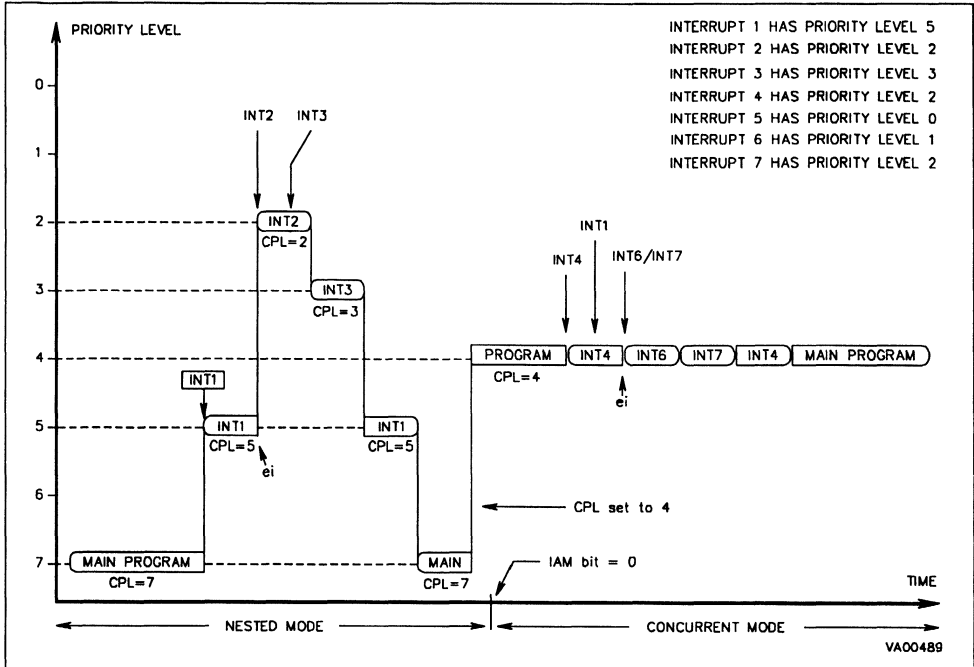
PRIORITY LEVEL

INTERRUPT 1 HAS PRIORITY LEVEL 5
INTERRUPT 2 HAS PRIORITY LEVEL 2
INTERRUPT 3 HAS PRIORITY LEVEL 3
INTERRUPT 4 HAS PRIORITY LEVEL 2
INTERRUPT 5 HAS PRIORITY LEVEL 0
INTERRUPT 6 HAS PRIORITY LEVEL 1
INTERRUPT 7 HAS PRIORITY LEVEL 2

0
1
2
3
4
5
6
7

INT2
INT3
INT2
CPL=2
INT3
CPL=3
INT1
INT1
CPL=5
ei
INT1
CPL=5
MAIN PROGRAM
CPL=7
MAIN
CPL=7
INT1
INT4
INT6/INT7
PROGRAM
CPL=4
INT4
INT6
INT7
INT4
MAIN PROGRAM
ei
CPL set to 4
IAM bit = 0
TIME
NESTED MODE
CONCURRENT MODE
VA00489